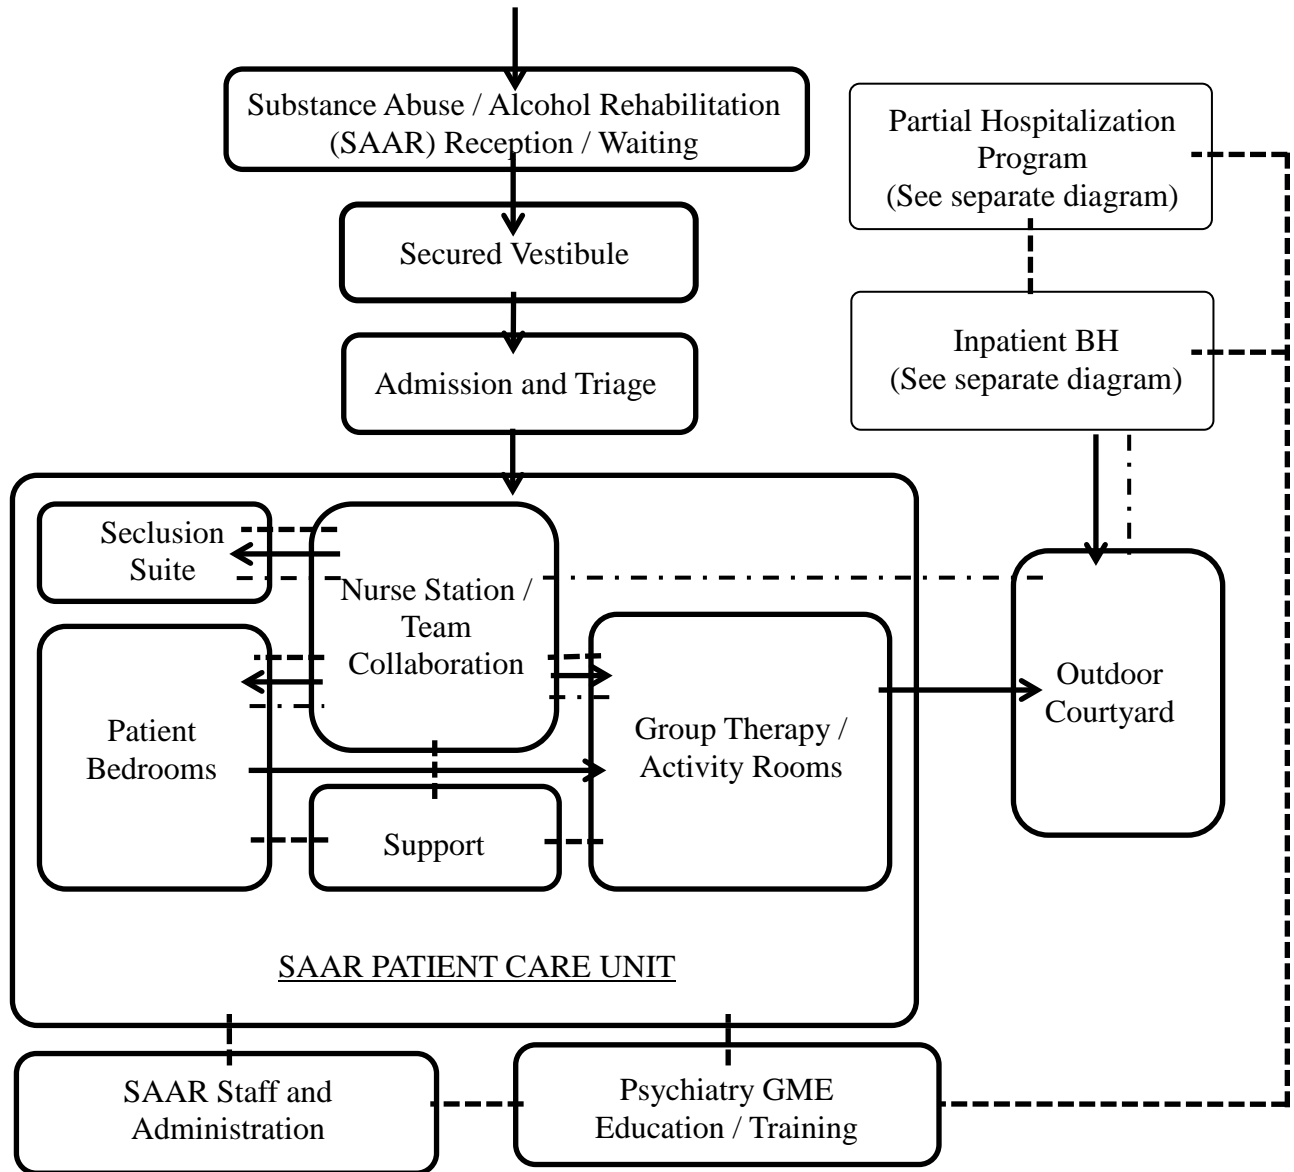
Substance Abuse / Alcohol Rehabilitation (SAAR) Reception / Waiting

Partial Hospitalization Program (See separate diagram)

Secured Vestibule

Inpatient BH (See separate diagram)

Admission and Triage

Seclusion Suite

Nurse Station / Team Collaboration

Outdoor Courtyard

Patient Bedrooms

Group Therapy / Activity Rooms

Support

SAAR PATIENT CARE UNIT

SAAR Staff and Administration

Psychiatry GME Education / Training